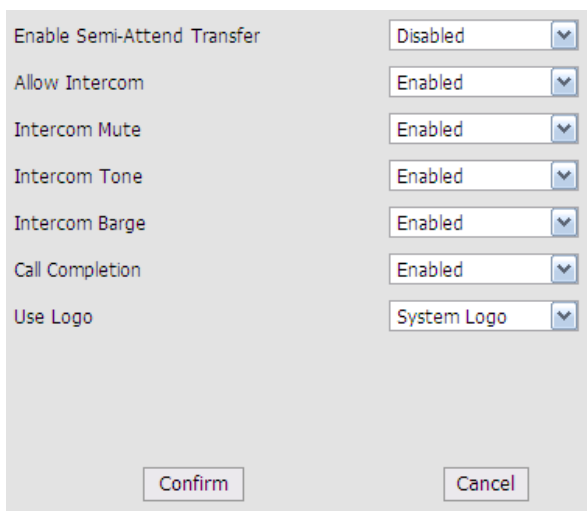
| | |
|---|---|
| Enable Semi-Attend Transfer | Disabled |
| Allow Intercom | Enabled |
| Intercom Mute | Enabled |
| Intercom Tone | Enabled |
| Intercom Barge | Enabled |
| Call Completion | Enabled |
| Use Logo | System Logo |

Confirm

Cancel